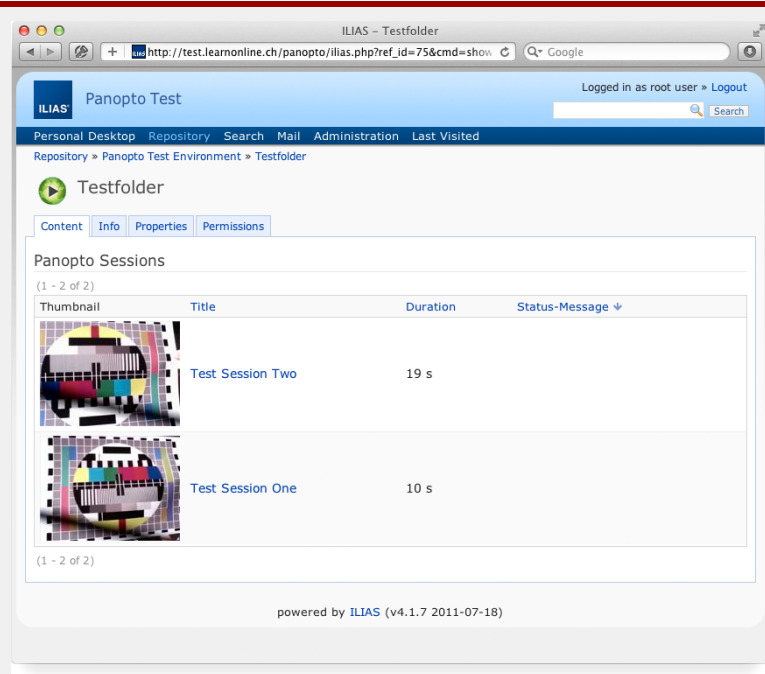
ILIAS – Testfolder

http://test.learnonline.ch/panopto/ilias.php?ref_id=75&cmd=show

Google

ILIAS

Panopto Test

Logged in as root user » Logout

Search

Personal Desktop Repository Search Mail Administration Last Visited

Repository » Panopto Test Environment » Testfolder

Testfolder

Content Info Properties Permissions

Panopto Sessions

(1 - 2 of 2)

| Thumbnail | Title | Duration | Status-Message |
|---|---|---|---|
| | Test Session Two | 19 s | |
| | Test Session One | 10 s | |

(1 - 2 of 2)

powered by ILIAS (v4.1.7 2011-07-18)